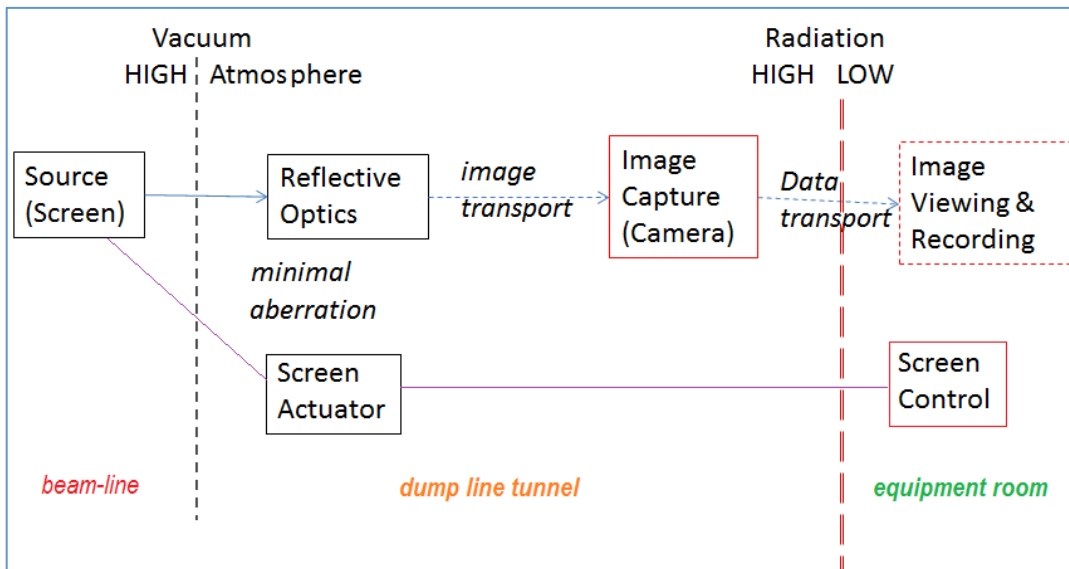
Vacuum
HIGH Atmosphere

Radiation
HIGH LOW

Source (Screen)

Reflective Optics

image transport

Image Capture (Camera)

Data transport

Image Viewing & Recording

minimal aberration

Screen Actuator

Screen Control

beam-line

dump line tunnel

equipment room